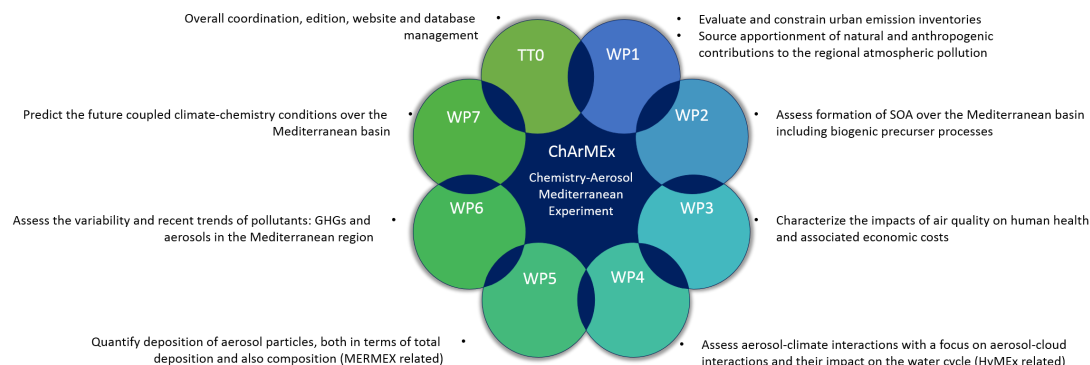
Overall coordination, edition, website and database management •

TT0

WP1

• Evaluate and constrain urban emission inventories
• Source apportionment of natural and anthropogenic contributions to the regional atmospheric pollution

Predict the future coupled climate-chemistry conditions over the Mediterranean basin •

WP7

WP2

• Assess formation of SOA over the Mediterranean basin including biogenic precurser processes

ChArMEx

Chemistry-Aerosol Mediterranean Experiment

Assess the variability and recent trends of pollutants: GHGs and aerosols in the Mediterranean region •

WP6

WP3

• Characterize the impacts of air quality on human health and associated economic costs

WP5

WP4

Quantify deposition of aerosol particles, both in terms of total deposition and also composition (MERMEX related) •

• Assess aerosol-climate interactions with a focus on aerosol-cloud interactions and their impact on the water cycle (HyMEx related)